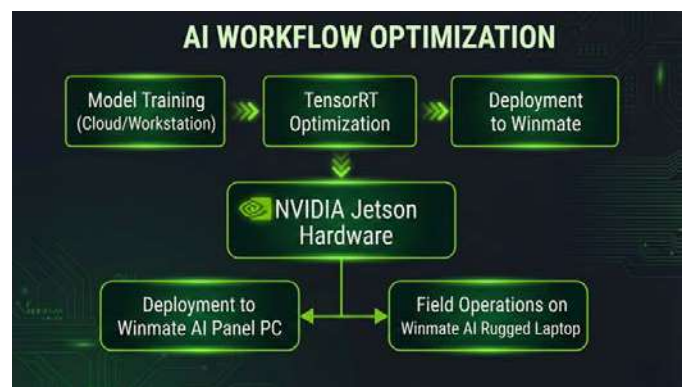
AI WORKFLOW OPTIMIZATION

Model Training (Cloud/Workstation)

TensorRT Optimization

Deployment to Winmate

NVIDIA Jetson Hardware

Deployment to Winmate AI Panel PC

Field Operations on Winmate AI Rugged Laptop